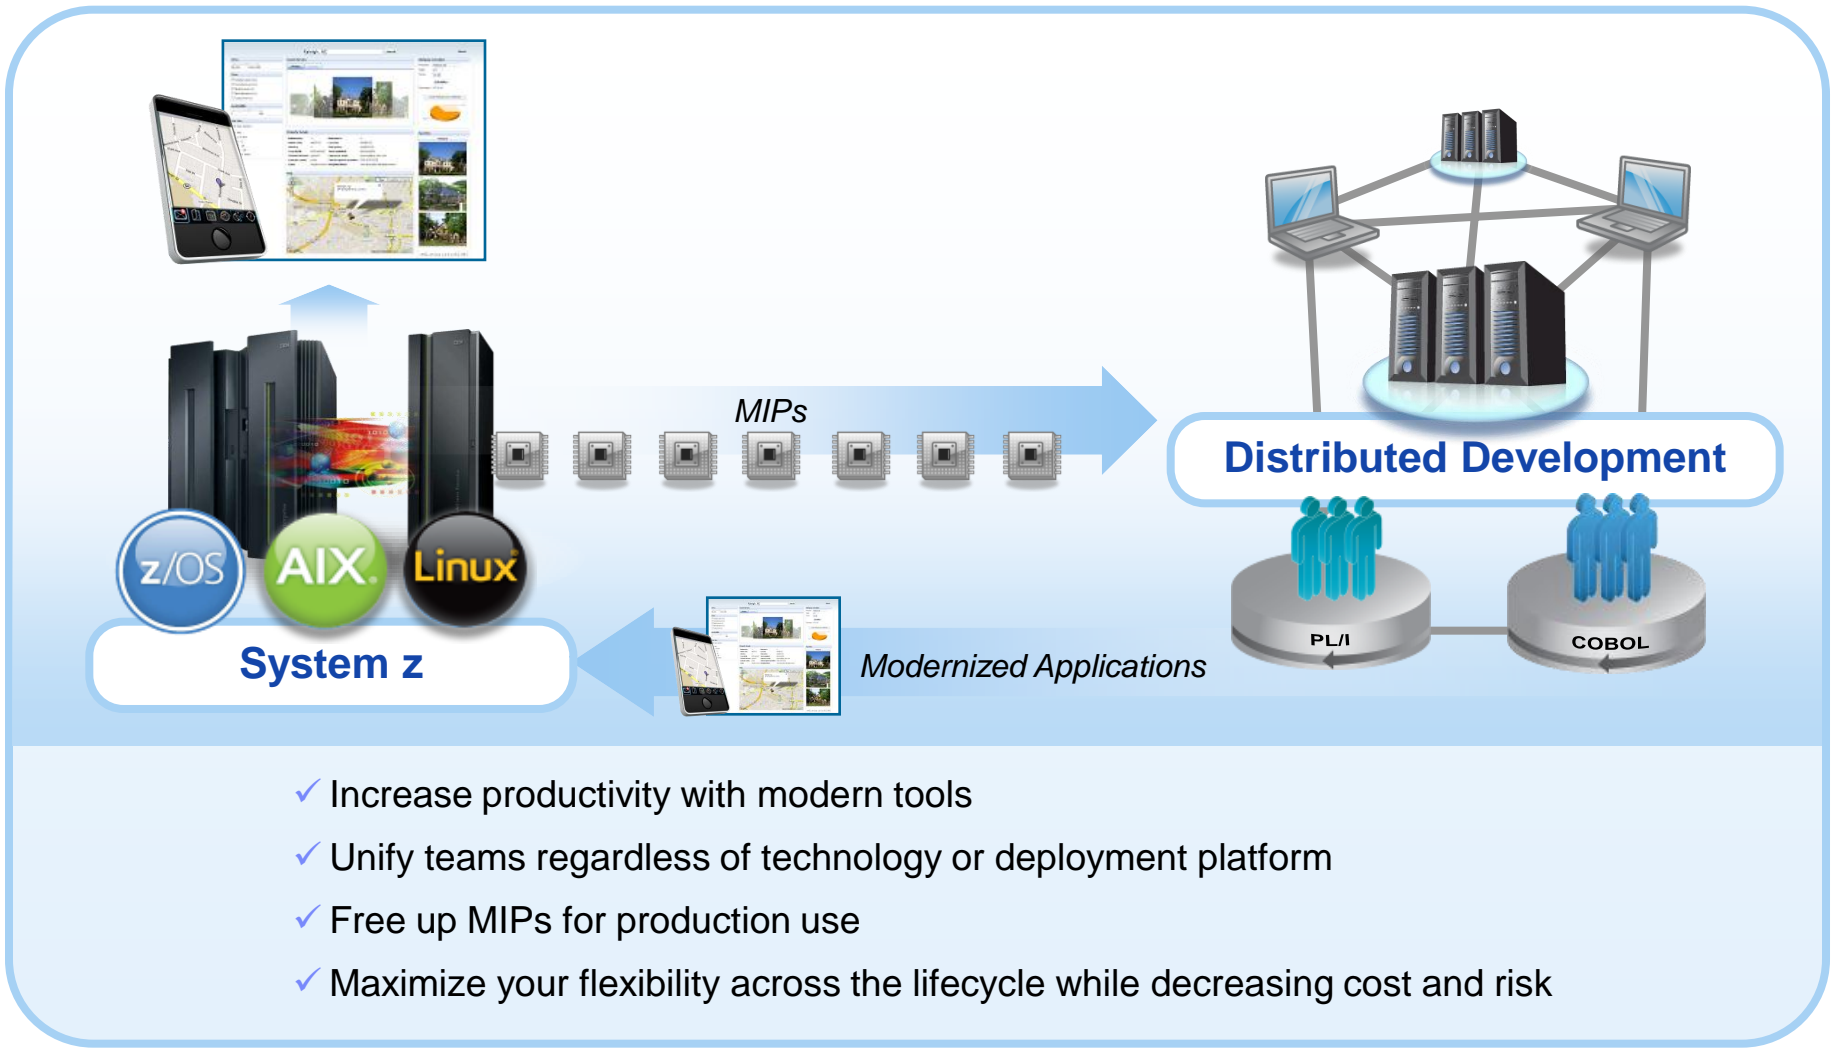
MIPs

Distributed Development

z/OS AIX Linux

System z

PL/I

COBOL

Modernized Applications

✓ Increase productivity with modern tools

✓ Unify teams regardless of technology or deployment platform

✓ Free up MIPs for production use

✓ Maximize your flexibility across the lifecycle while decreasing cost and risk